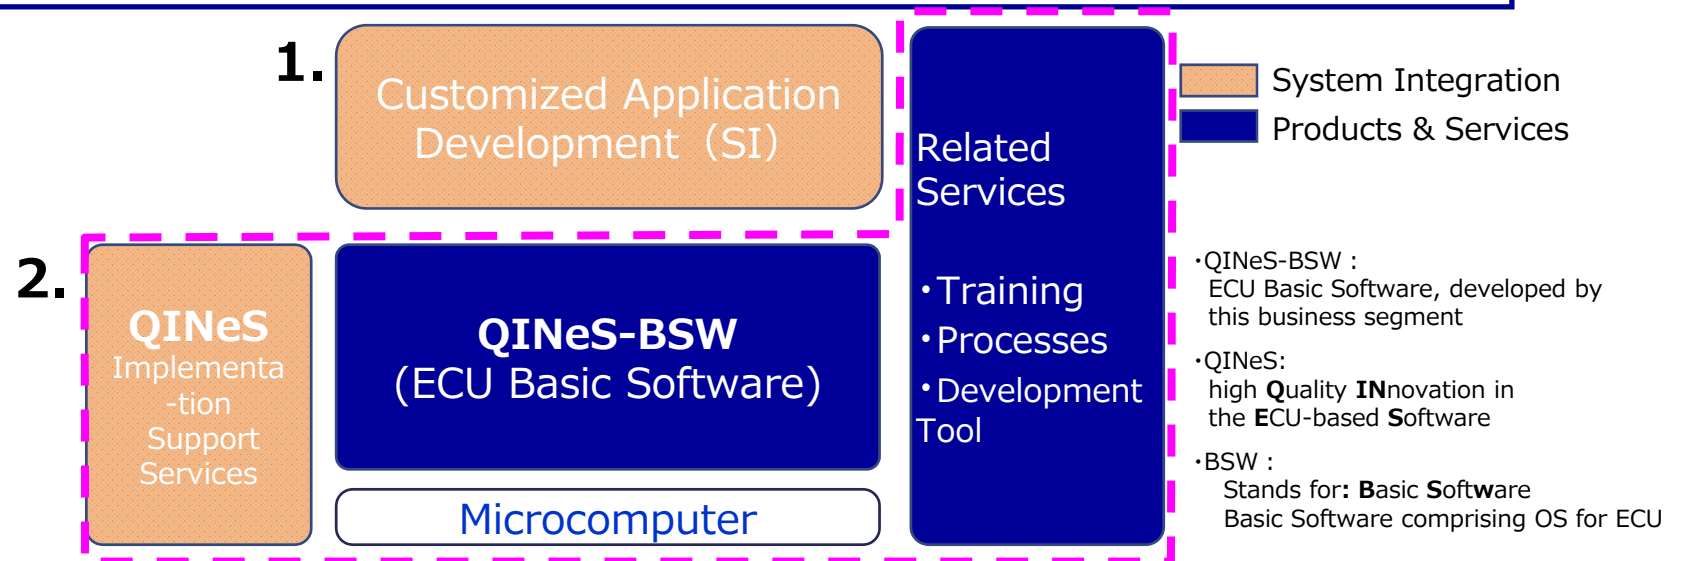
1.

Customized Application Development (SI)

Related Services

・Training
・Processes
・Development Tool

System Integration
Products & Services

2.

QINeS Implementa -tion Support Services

QINeS-BSW
(ECU Basic Software)

Microcomputer

・QINeS-BSW :
ECU Basic Software, developed by this business segment

・QINeS:
high **Q**uality **IN**novation in the **E**CU-based **S**oftware

・BSW :
Stands for**: B**asic **S**oft**w**are
Basic Software comprising OS for ECU